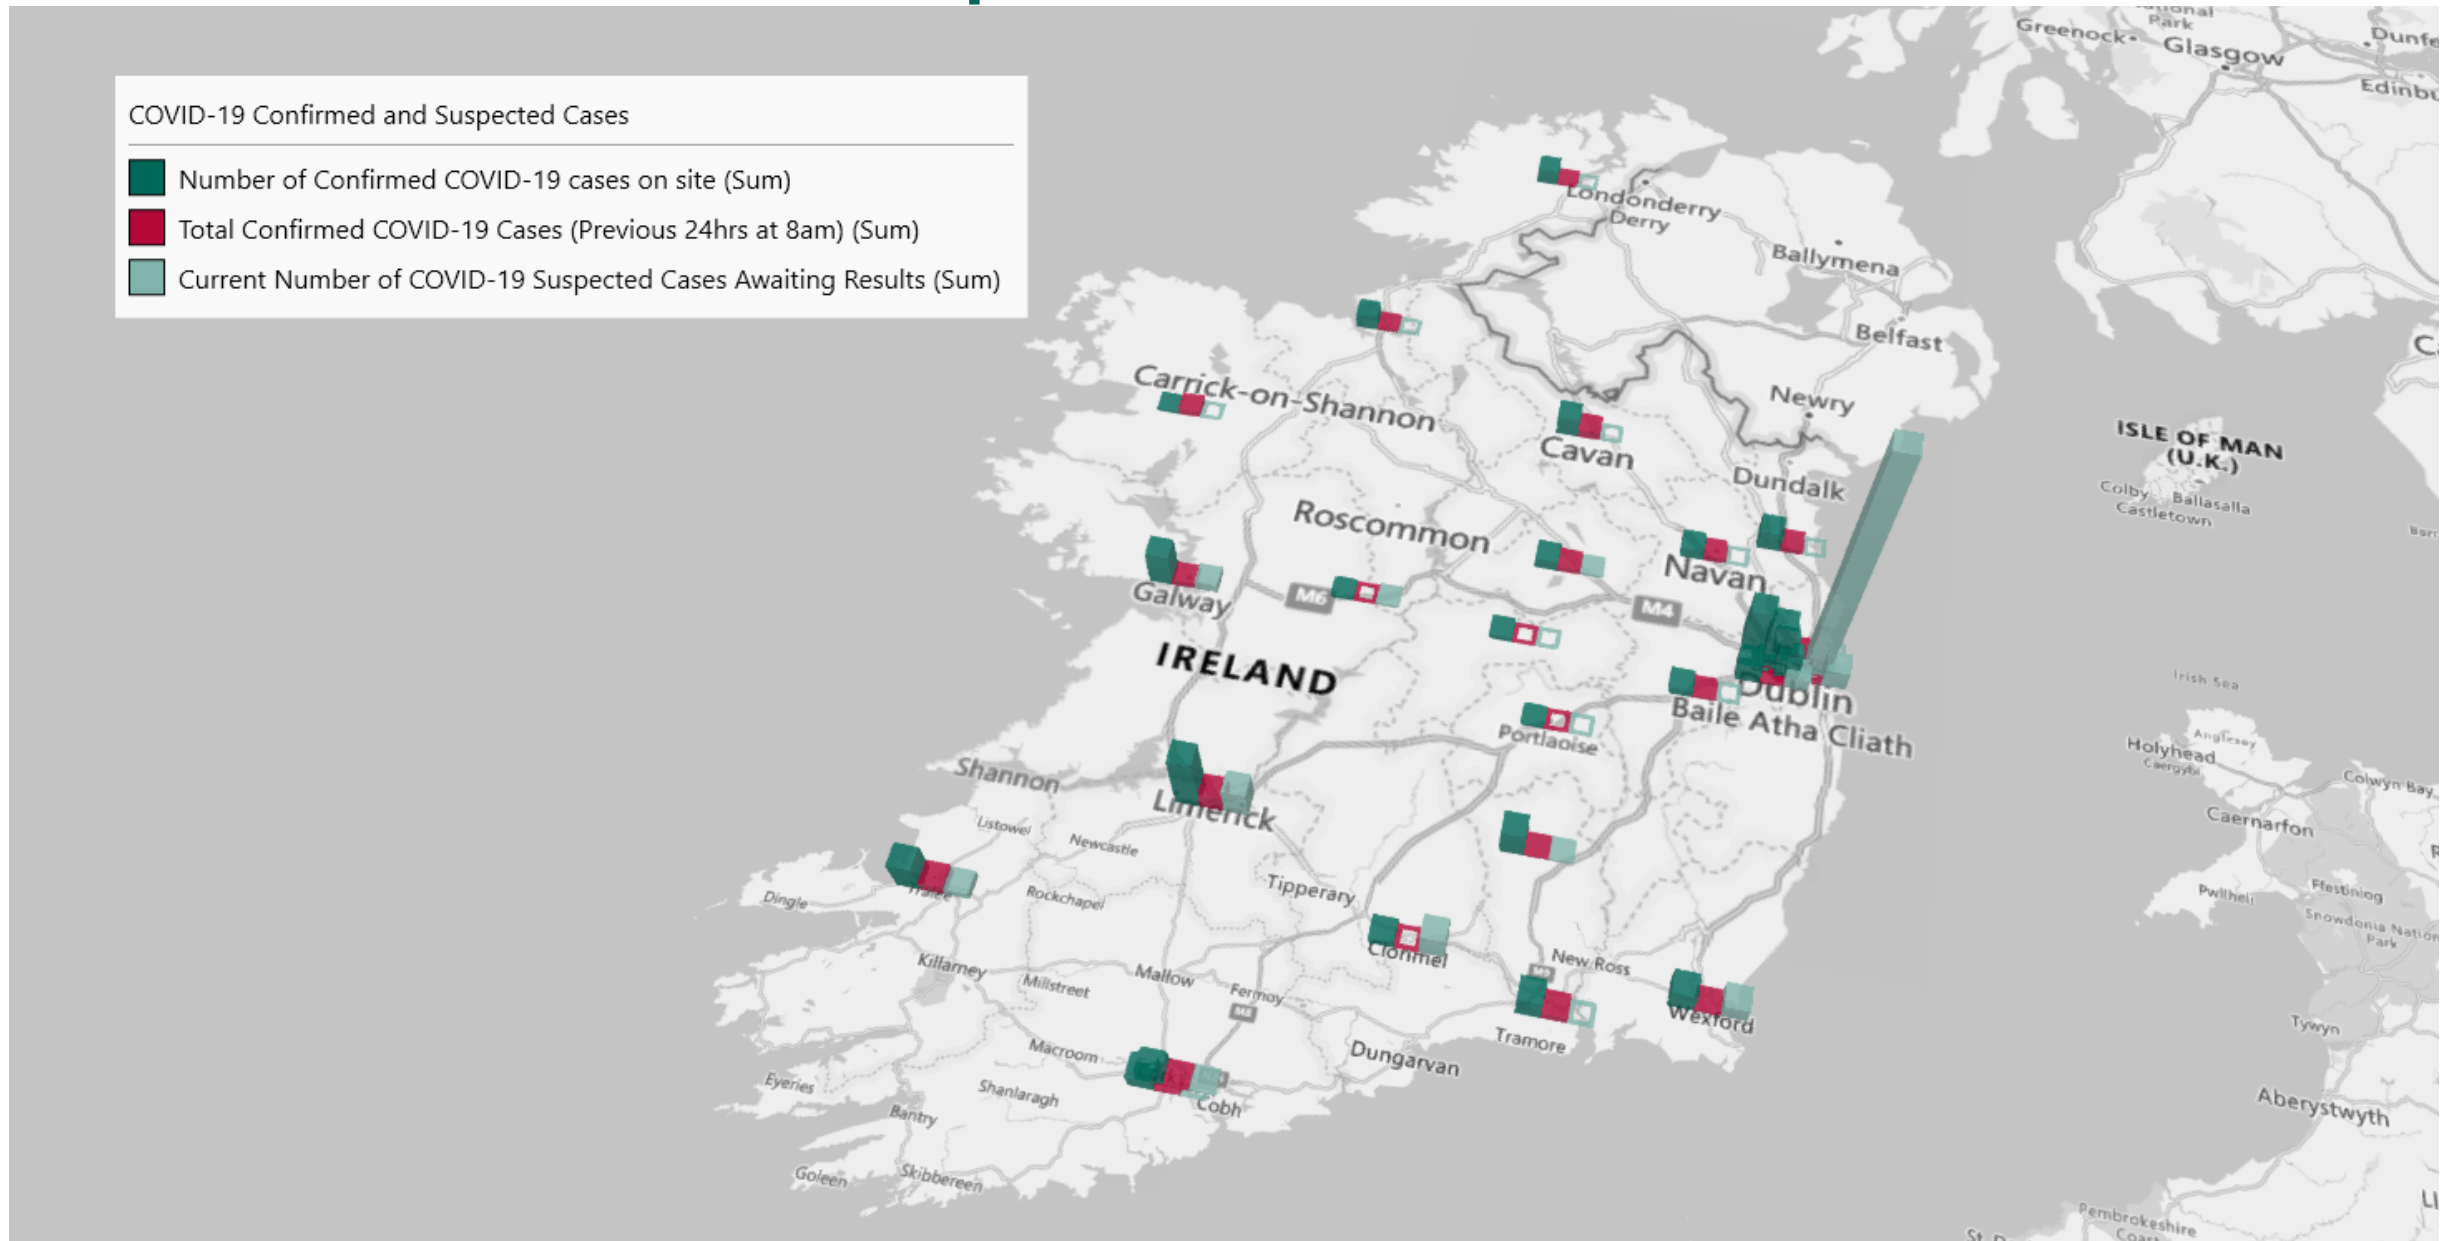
COVID-19 Confirmed and Suspected Cases

Number of Confirmed COVID-19 cases on site (Sum)
Total Confirmed COVID-19 Cases (Previous 24hrs at 8am) (Sum)
Current Number of COVID-19 Suspected Cases Awaiting Results (Sum)

Greenock Glasgow Dunfe Edinbu
Londonderry Derry
Ballymena
Belfast
Carrick-on-Shannon
Newry
Cavan
ISLE OF MAN (U.K.)
Colby Ballasalla Castletown
Dundalk
Roscommon
Navan
Galway
M6
M4
IRELAND
Dublin Baile Atha Cliath
Irish Sea
Portlaoise
Holyhead
Anglesey
Colwyn Bay
Shannon
Limerick
Caernarfon
Listowel
Newcastle
Tipperary
Pwllheli
Ffestiniog
Snowdonia National Park
Dingle
Tralee
Rockchapel
Clonmel
New Ross
Killarney
Millstreet
Mallow
Fermoy
Tywyn
Wexford
Macroom
Tramore
Dungarvan
Eyeries
Shanlaragh
Cobh
Aberystwyth
Bantry
Goleen
Skibbereen
Pembrokeshire Coast